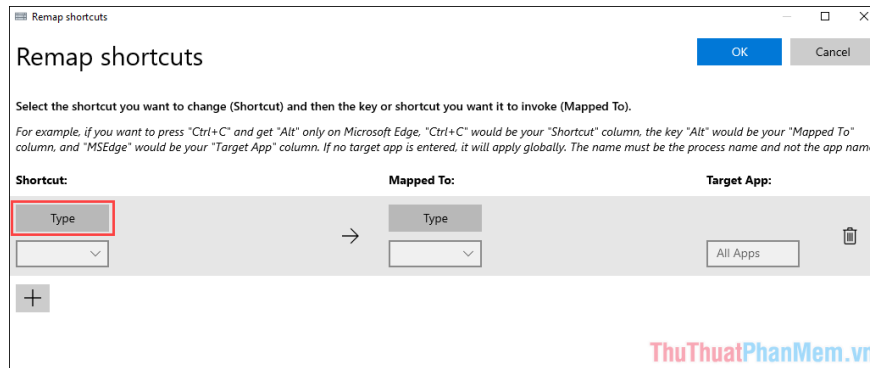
Remap shortcuts

Remap shortcuts

OK

Cancel

Select the shortcut you want to change (Shortcut) and then the key or shortcut you want it to invoke (Mapped To).

For example, if you want to press "Ctrl+C" and get "Alt" only on Microsoft Edge, "Ctrl+C" would be your "Shortcut" column, the key "Alt" would be your "Mapped To" column, and "MSEdge" would be your "Target App" column. If no target app is entered, it will apply globally. The name must be the process name and not the app nam

Shortcut:

Mapped To:

Target App:

Type

Type

All Apps

ThuThuatPhanMem.vn